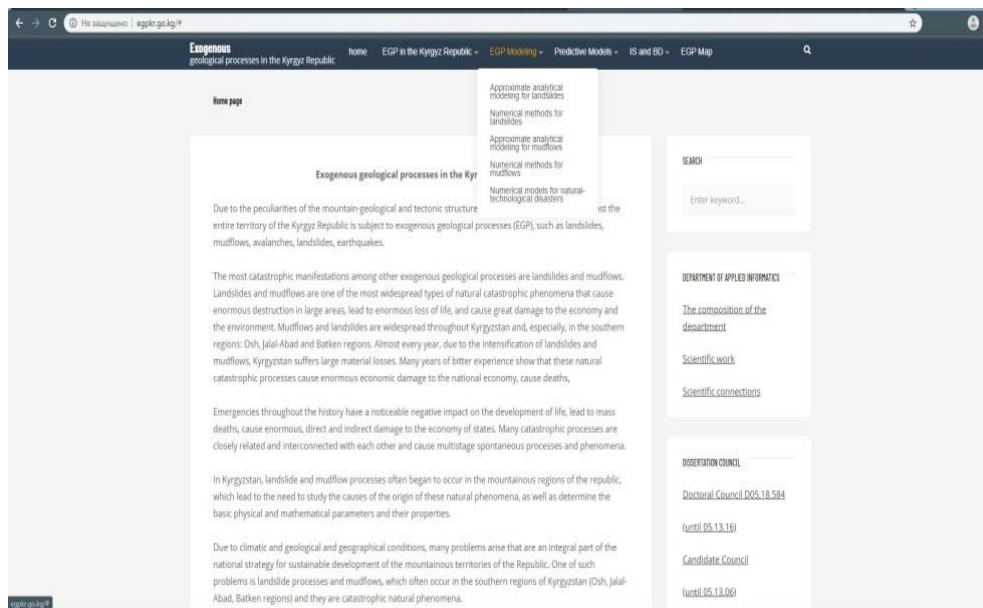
Не защищено | egpkr.go.kg/#

Exogenous
geological processes in the Kyrgyz Republic

home EGP in the Kyrgyz Republic EGP Modeling Predictive Models IS and BD EGP Map

Approximate analytical modeling for landslides
Numerical methods for landslides
Approximate analytical modeling for mudflows
Numerical methods for mudflows
Numerical models for natural-technological disasters

Home page

Exogenous geological processes in the Kyr

Due to the peculiarities of the mountain-geological and tectonic structure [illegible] st the entire territory of the Kyrgyz Republic is subject to exogenous geological processes (EGP), such as landslides, mudflows, avalanches, landslides, earthquakes.

The most catastrophic manifestations among other exogenous geological processes are landslides and mudflows. Landslides and mudflows are one of the most widespread types of natural catastrophic phenomena that cause enormous destruction in large areas, lead to enormous loss of life, and cause great damage to the economy and the environment. Mudflows and landslides are widespread throughout Kyrgyzstan and, especially, in the southern regions: Osh, Jalal-Abad and Batken regions. Almost every year, due to the intensification of landslides and mudflows, Kyrgyzstan suffers large material losses. Many years of bitter experience show that these natural catastrophic processes cause enormous economic damage to the national economy, cause deaths,

Emergencies throughout the history have a noticeable negative impact on the development of life, lead to mass deaths, cause enormous, direct and indirect damage to the economy of states. Many catastrophic processes are closely related and interconnected with each other and cause multistage spontaneous processes and phenomena.

In Kyrgyzstan, landslide and mudflow processes often began to occur in the mountainous regions of the republic, which lead to the need to study the causes of the origin of these natural phenomena, as well as determine the basic physical and mathematical parameters and their properties.

Due to climatic and geological and geographical conditions, many problems arise that are an integral part of the national strategy for sustainable development of the mountainous territories of the Republic. One of such problems is landslide processes and mudflows, which often occur in the southern regions of Kyrgyzstan (Osh, Jalal-Abad, Batken regions) and they are catastrophic natural phenomena.

SEARCH

Enter keyword...

DEPARTMENT OF APPLIED INFORMATICS

The composition of the department

Scientific work

Scientific connections

DISSERTATION COUNCIL

Doctoral Council D05.18.584

(until 05.13.16)

Candidate Council

(until 05.13.06)

egpkr.go.kg/#